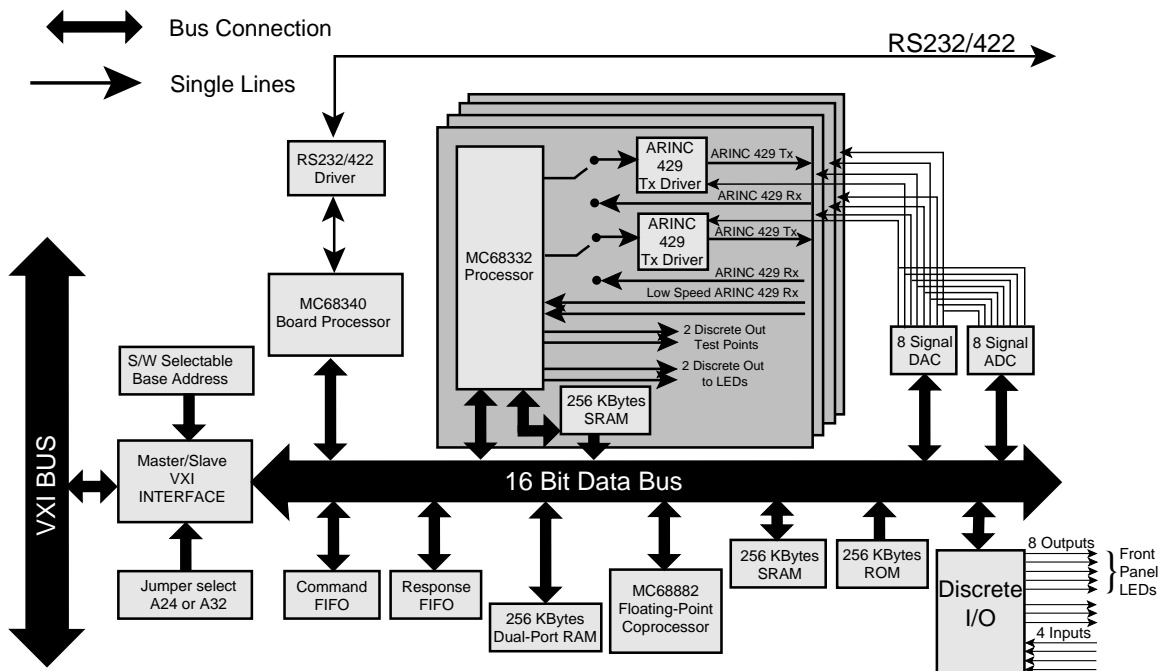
Bus Connection

Single Lines

RS232/422

RS232/422 Driver

MC68340 Board Processor

S/W Selectable Base Address

VXI BUS

Master/Slave VXI INTERFACE

Jumper select A24 or A32

MC68332 Processor

ARINC 429 Tx Driver

ARINC 429 Tx

ARINC 429 Rx

ARINC 429 Tx Driver

ARINC 429 Tx

ARINC 429 Rx

Low Speed ARINC 429 Rx

2 Discrete Out Test Points

2 Discrete Out to LEDs

256 KBytes SRAM

8 Signal DAC

8 Signal ADC

16 Bit Data Bus

Command FIFO

Response FIFO

256 KBytes Dual-Port RAM

MC68882 Floating-Point Coprocessor

256 KBytes SRAM

256 KBytes ROM

Discrete I/O

8 Outputs

Front Panel LEDs

4 Inputs